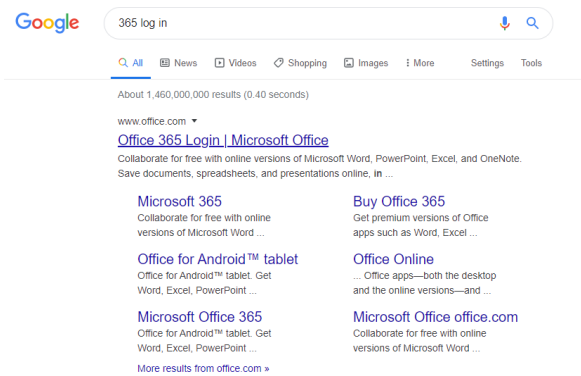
Google

365 log in

All News Videos Shopping Images More Settings Tools

About 1,460,000,000 results (0.40 seconds)

www.office.com ▾

Office 365 Login | Microsoft Office

Collaborate for free with online versions of Microsoft Word, PowerPoint, Excel, and OneNote. Save documents, spreadsheets, and presentations online, in ...

Microsoft 365
Collaborate for free with online versions of Microsoft Word ...

Buy Office 365
Get premium versions of Office apps such as Word, Excel ...

Office for Android™ tablet
Office for Android™ tablet. Get Word, Excel, PowerPoint ...

Office Online
... Office apps—both the desktop and the online versions—and ...

Microsoft Office 365
Office for Android™ tablet. Get Word, Excel, PowerPoint ...

Microsoft Office office.com
Collaborate for free with online versions of Microsoft Word ...

More results from office.com »